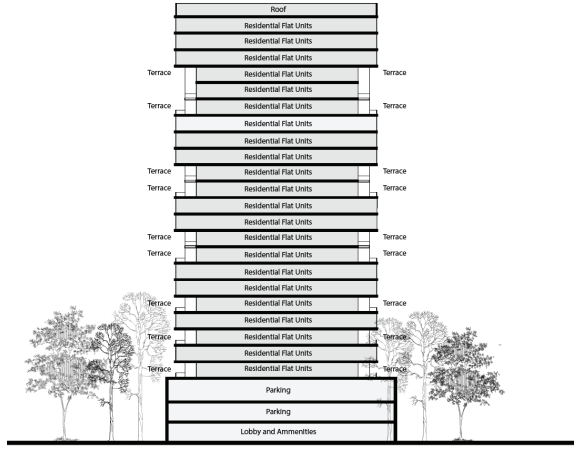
Roof
Residential Flat Units
Residential Flat Units
Residential Flat Units
Terrace Residential Flat Units Terrace
Residential Flat Units
Terrace Residential Flat Units Terrace
Residential Flat Units
Residential Flat Units
Residential Flat Units
Terrace Residential Flat Units Terrace
Terrace Residential Flat Units Terrace
Residential Flat Units
Residential Flat Units
Terrace Residential Flat Units Terrace
Terrace Residential Flat Units Terrace
Residential Flat Units
Residential Flat Units
Terrace Residential Flat Units Terrace
Residential Flat Units
Terrace Residential Flat Units Terrace
Residential Flat Units
Terrace Residential Flat Units Terrace
Parking
Parking
Lobby and Ammenities